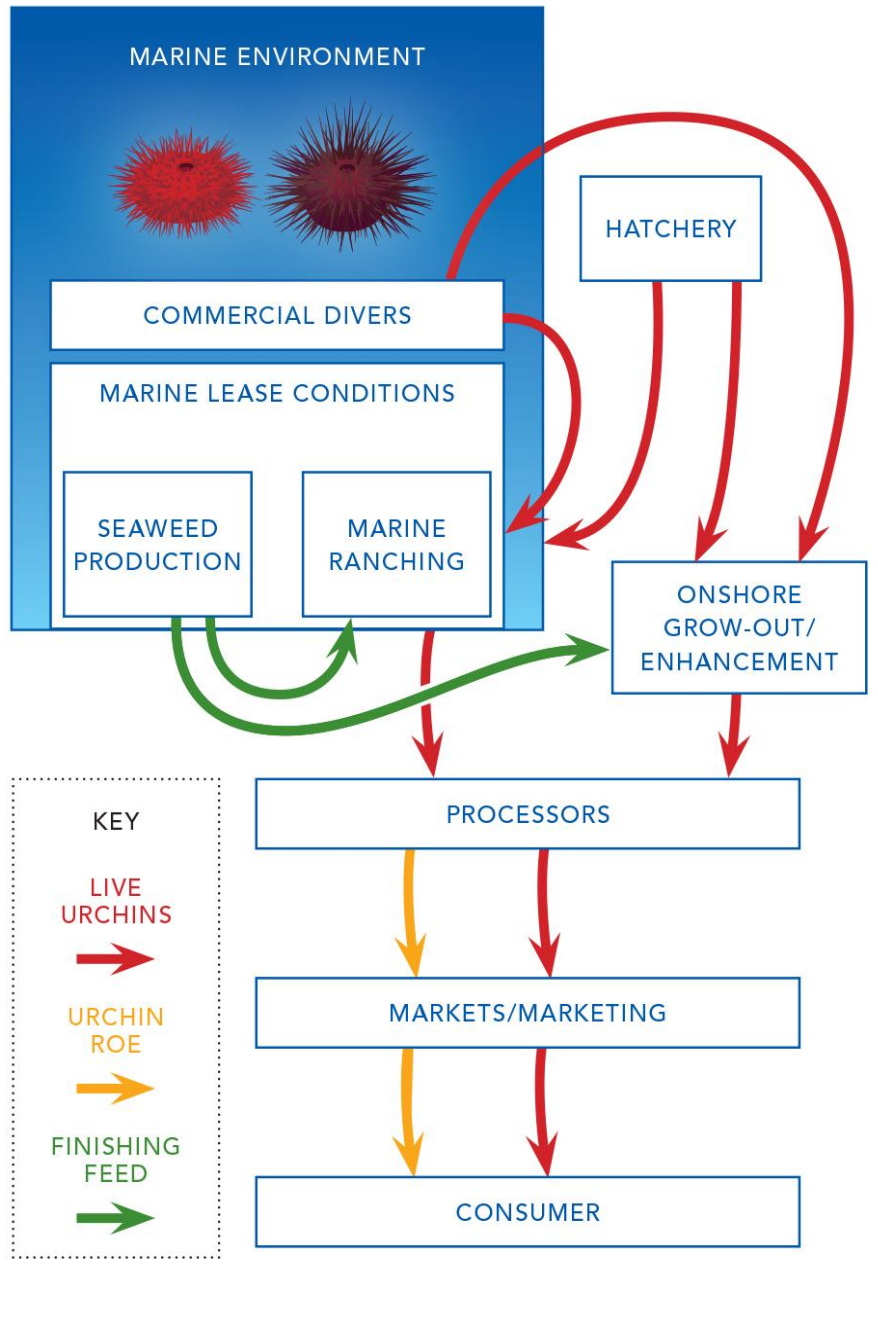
MARINE ENVIRONMENT

HATCHERY

COMMERCIAL DIVERS

MARINE LEASE CONDITIONS

SEAWEED PRODUCTION

MARINE RANCHING

ONSHORE GROW-OUT/ ENHANCEMENT

KEY

LIVE URCHINS

URCHIN ROE

FINISHING FEED

PROCESSORS

MARKETS/MARKETING

CONSUMER